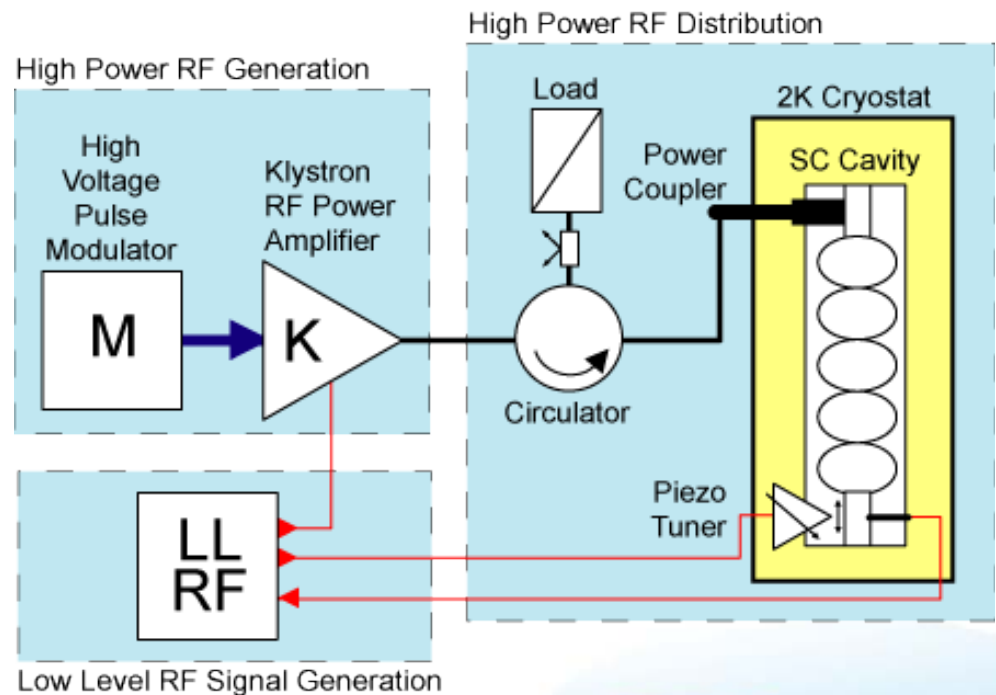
High Power RF Distribution

High Power RF Generation

High Voltage Pulse Modulator

M

Klystron RF Power Amplifier

K

Load

Power Coupler

2K Cryostat

SC Cavity

Circulator

Piezo Tuner

LL RF

Low Level RF Signal Generation